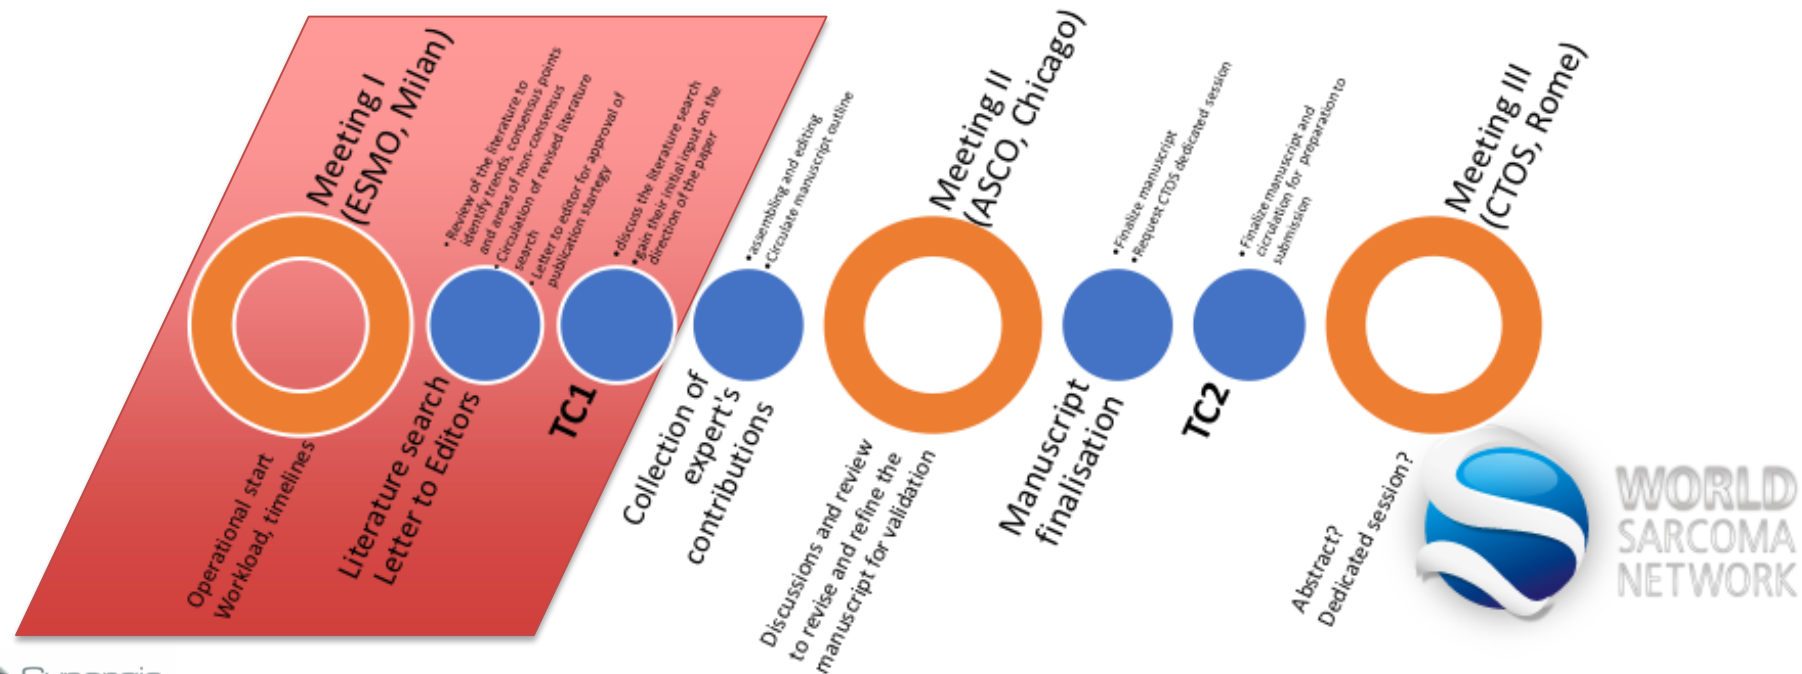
Meeting I (ESMO, Milan)

Operational start
Workload, timelines

• Review of the literature to identify trends, consensus points and areas of non-consensus
• Circulation of revised literature search
• Letter to editor for approval of publication startegy

Literature search
Letter to Editors

• discuss the literature search
• gain their initial input on the direction of the paper

TC1

• assembling and editing
• Circulate manuscript outline

Collection of expert's contributions

Meeting II (ASCO, Chicago)

Discussions and review to revise and refine the manuscript for validation

• Finalize manuscript
• Request CTOS dedicated session

Manuscript finalisation

• Finalize manuscript and circulation for preparation to submission

TC2

Meeting III (CTOS, Rome)

Abstract?
Dedicated session?

WORLD SARCOMA NETWORK

Synergia